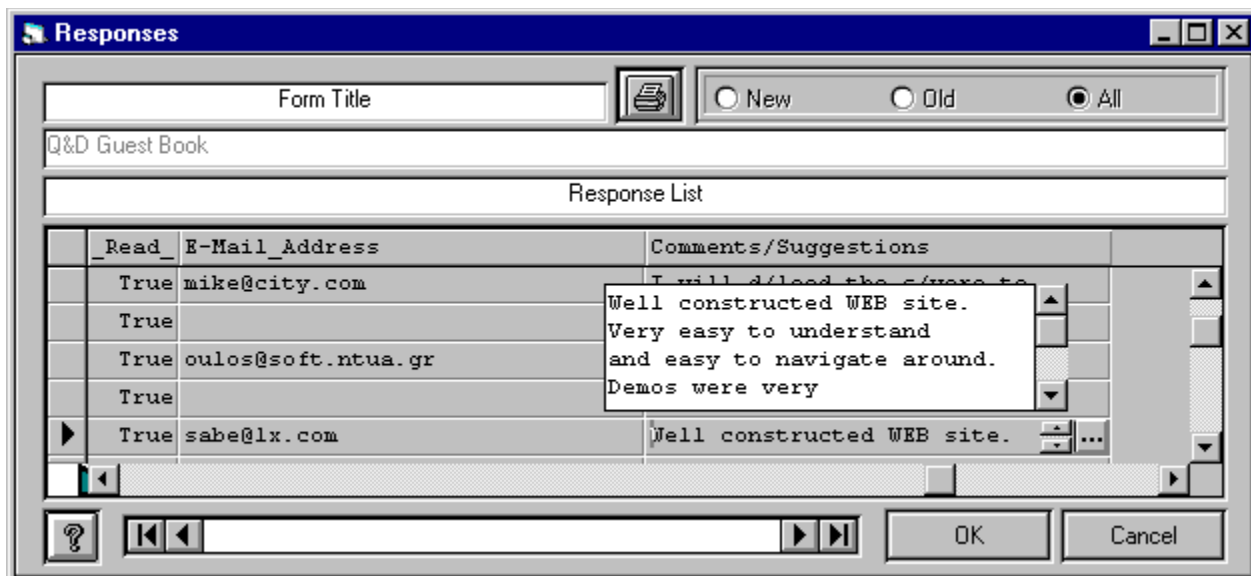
Responses

Form Title

New Old All

Q&D Guest Book

Response List

| _Read_ | E-Mail_Address | Comments/Suggestions |
|---|---|---|
| True | mike@city.com | I will d/load the s/ware to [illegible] |
| True | | |
| True | oulos@soft.ntua.gr | |
| True | | |
| True | sabe@lx.com | Well constructed WEB site. |

Well constructed WEB site.
Very easy to understand
and easy to navigate around.
Demos were very

?

OK

Cancel